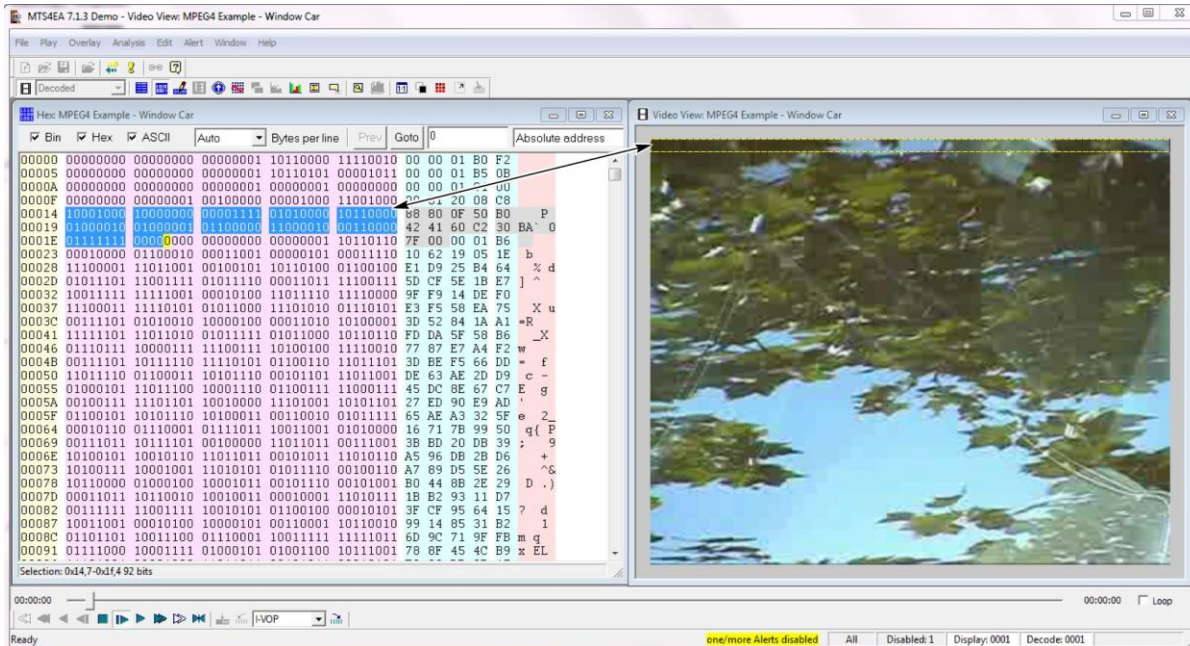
MTS4EA 7.1.3 Demo - Video View: MPEG4 Example - Window Car

File Play Overlay Analysis Edit Alert Window Help

Decoded

Hex: MPEG4 Example - Window Car

Bin Hex ASCII Auto Bytes per line Prev Goto 0 Absolute address

| | | | | | | | | | | | | |
|---|---|---|---|---|---|---|---|---|---|---|---|---|
| 00000 | 00000000 | 00000000 | 00000001 | 10110000 | 11110010 | 00 | 00 | 01 | B0 | F2 | | |
| 00005 | 00000000 | 00000000 | 00000001 | 10110101 | 00001011 | 00 | 00 | 01 | B5 | 0B | | |
| 0000A | 00000000 | 00000000 | 00000001 | 00000001 | 00000000 | 00 | 00 | 01 | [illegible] | 00 | | |
| 0000F | 00000000 | 00000001 | 00100000 | 00001000 | 11001000 | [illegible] | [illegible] | 20 | 08 | C8 | | |
| 00014 | 10001000 | 10000000 | 00001111 | 01010000 | 10110000 | 88 | 80 | 0F | 50 | B0 | P | |
| 00019 | 01000010 | 01000001 | 01100000 | 11000010 | 00110000 | 42 | 41 | 60 | C2 | 30 | BA` 0 | |
| 0001E | 01111111 | 00000000 | 00000000 | 00000001 | 10110110 | 7F | 00 | 00 | 01 | B6 | | |
| 00023 | 00010000 | 01100010 | 00011001 | 00000101 | 00011110 | 10 | 62 | 19 | 05 | 1E | b | |
| 00028 | 11100001 | 11011001 | 00100101 | 10110100 | 01100100 | E1 | D9 | 25 | B4 | 64 | % d | |
| 0002D | 01011101 | 11001111 | 01011110 | 00011011 | 11100111 | 5D | CF | 5E | 1B | E7 | ] ^ | |
| 00032 | 10011111 | 11111001 | 00010100 | 11011110 | 11110000 | 9F | F9 | 14 | DE | F0 | | |
| 00037 | 11100011 | 11110101 | 01011000 | 11101010 | 01110101 | E3 | F5 | 58 | EA | 75 | X u | |
| 0003C | 00111101 | 01010010 | 10000100 | 00011010 | 10100001 | 3D | 52 | 84 | 1A | A1 | =R | |
| 00041 | 11111101 | 11011010 | 01011111 | 01011000 | 10110110 | FD | DA | 5F | 58 | B6 | _X | |
| 00046 | 01110111 | 10000111 | 11100111 | 10100100 | 11110010 | 77 | 87 | E7 | A4 | F2 | w | |
| 0004B | 00111101 | 10111110 | 11110101 | 01100110 | 11011101 | 3D | BE | F5 | 66 | DD | = f | |
| 00050 | 11011110 | 01100011 | 10101110 | 00101101 | 11011001 | DE | 63 | AE | 2D | D9 | c - | |
| 00055 | 01000101 | 11011100 | 10001110 | 01100111 | 11000111 | 45 | DC | 8E | 67 | C7 | E g | |
| 0005A | 00100111 | 11101101 | 10010000 | 11101001 | 10101101 | 27 | ED | 90 | E9 | AD | ' | |
| 0005F | 01100101 | 10101110 | 10100011 | 00110010 | 01011111 | 65 | AE | A3 | 32 | 5F | e 2_ | |
| 00064 | 00010110 | 01110001 | 01111011 | 10011001 | 01010000 | 16 | 71 | 7B | 99 | 50 | q{ P | |
| 00069 | 00111011 | 10111101 | 00100000 | 11011011 | 00111001 | 3B | BD | 20 | DB | 39 | ; 9 | |
| 0006E | 10100101 | 10010110 | 11011011 | 00101011 | 11010110 | A5 | 96 | DB | 2B | D6 | + | |
| 00073 | 10100111 | 10001001 | 11010101 | 01011110 | 00100110 | A7 | 89 | D5 | 5E | 26 | ^& | |
| 00078 | 10110000 | 01000100 | 10001011 | 00101110 | 00101001 | B0 | 44 | 8B | 2E | 29 | D .) | |
| 0007D | 00011011 | 10110010 | 10010011 | 00010001 | 11010111 | 1B | B2 | 93 | 11 | D7 | | |
| 00082 | 00111111 | 11001111 | 10010101 | 01100100 | 00010101 | 3F | CF | 95 | 64 | 15 | ? d | |
| 00087 | 10011001 | 00010100 | 10000101 | 00110001 | 10110010 | 99 | 14 | 85 | 31 | B2 | 1 | |
| 0008C | 01101101 | 10011100 | 01110001 | 10011111 | 11111011 | 6D | 9C | 71 | 9F | FB | m q | |
| 00091 | 01111000 | 10001111 | 01000101 | 01001100 | 10111001 | 78 | 8F | 45 | 4C | B9 | x EL | |

Selection: 0x14,7-0x1f,4 92 bits

Video View: MPEG4 Example - Window Car

00:00:00 00:00:00 Loop

I-VOP

Ready one/more Alerts disabled All Disabled: 1 Display: 0001 Decode: 0001